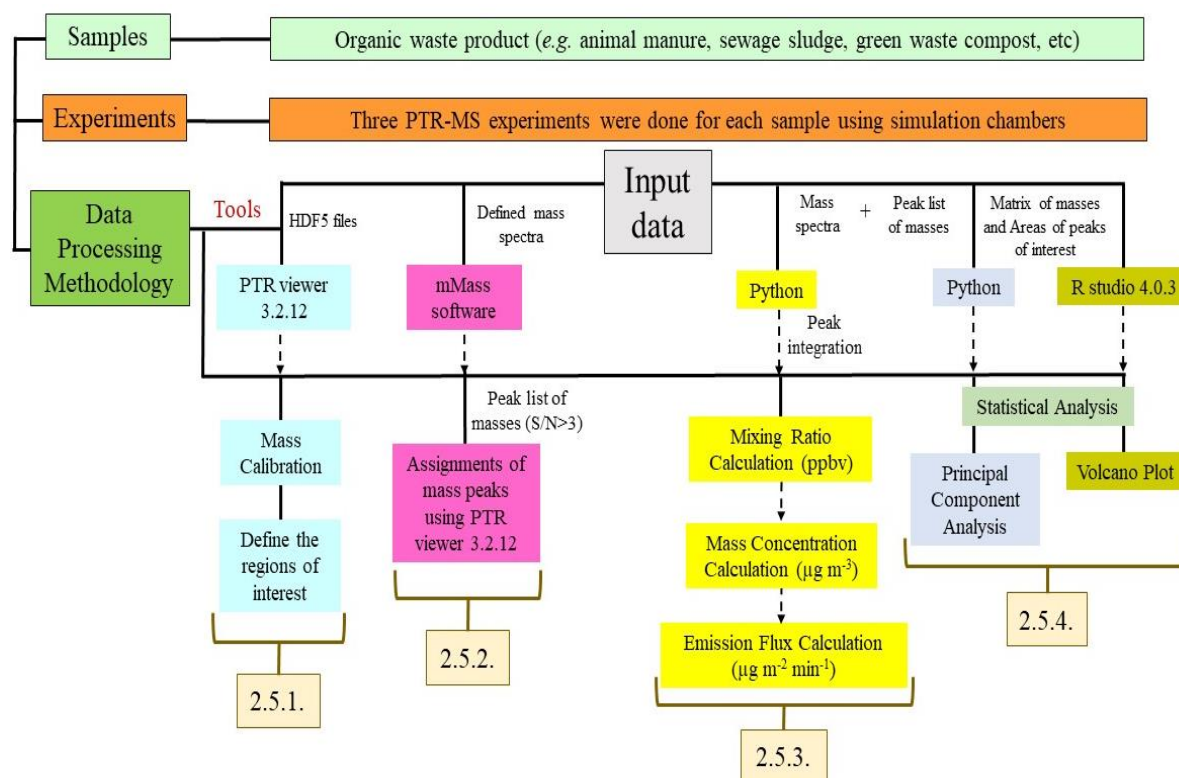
Samples

Organic waste product (*e.g.* animal manure, sewage sludge, green waste compost, etc)

Experiments

Three PTR-MS experiments were done for each sample using simulation chambers

Data Processing Methodology

Tools

Input data

HDF5 files

Defined mass spectra

Mass spectra + Peak list of masses

Matrix of masses and Areas of peaks of interest

PTR viewer 3.2.12

mMass software

Python

Python

R studio 4.0.3

Peak integration

Peak list of masses (S/N>3)

Mass Calibration

Define the regions of interest

Assignments of mass peaks using PTR viewer 3.2.12

Mixing Ratio Calculation (ppbv)

Mass Concentration Calculation ($\mu g\ m^{-3}$)

Emission Flux Calculation ($\mu g\ m^{-2}\ min^{-1}$)

Statistical Analysis

Principal Component Analysis

Volcano Plot

2.5.1.

2.5.2.

2.5.3.

2.5.4.